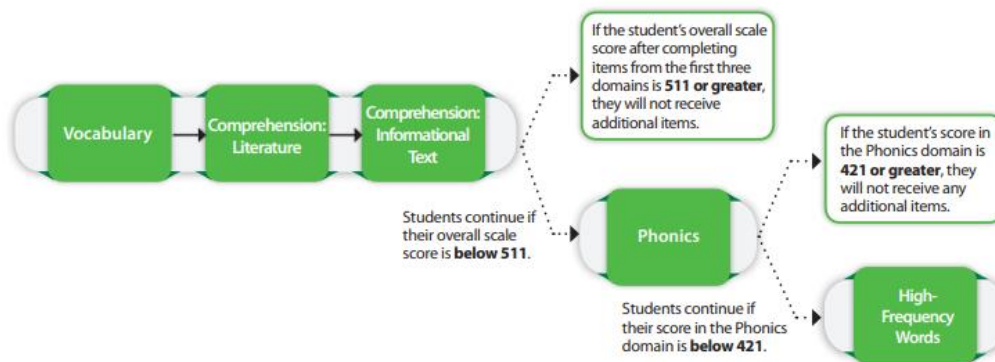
Vocabulary

Comprehension: Literature

Comprehension: Informational Text

If the student's overall scale score after completing items from the first three domains is **511 or greater**, they will not receive additional items.

Students continue if their overall scale score is **below 511**.

Phonics

If the student's score in the Phonics domain is **421 or greater**, they will not receive any additional items.

Students continue if their score in the Phonics domain is **below 421**.

High-Frequency Words